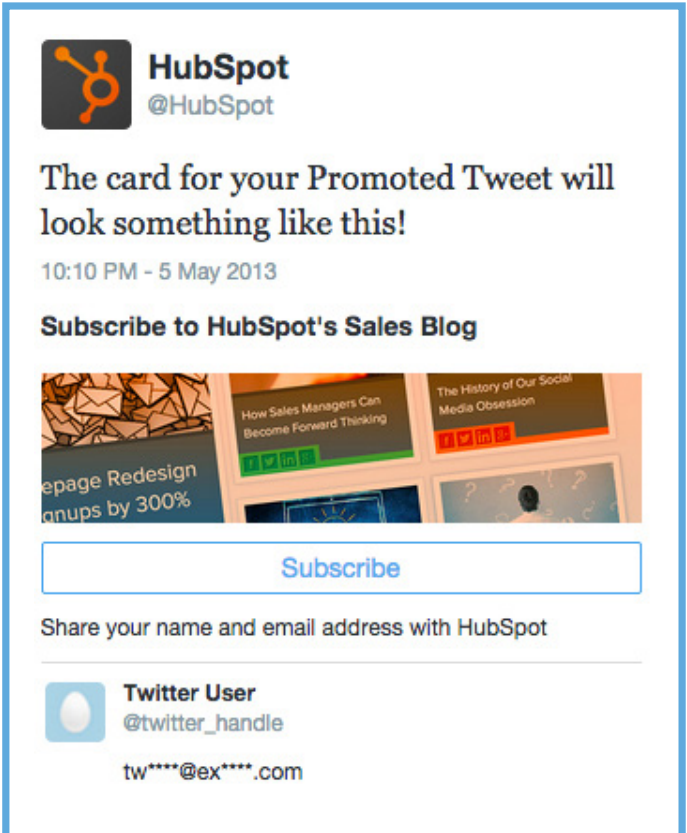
HubSpot
@HubSpot

The card for your Promoted Tweet will look something like this!

10:10 PM - 5 May 2013

Subscribe to HubSpot's Sales Blog

epage Redesign
gnups by 300%

How Sales Managers Can Become Forward Thinking

The History of Our Social Media Obsession

Subscribe

Share your name and email address with HubSpot

Twitter User
@twitter_handle

tw****@ex****.com